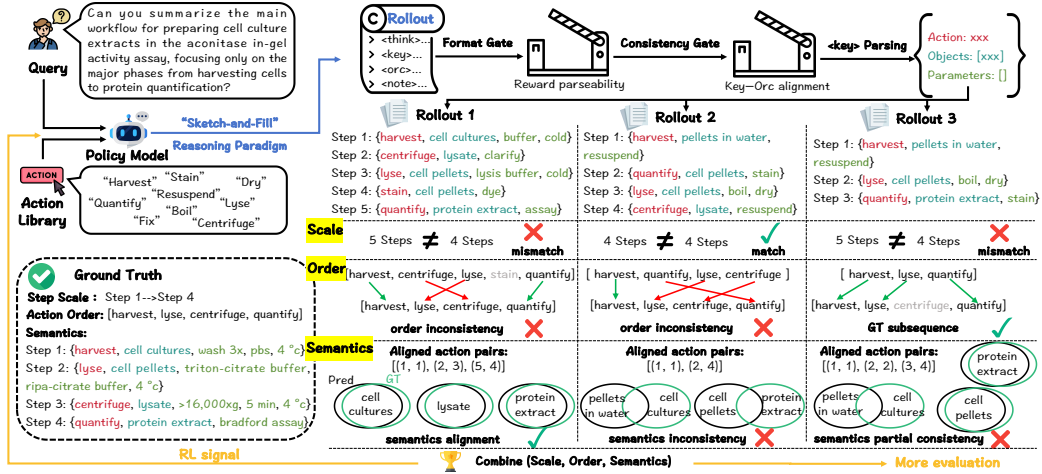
Query

Can you summarize the main workflow for preparing cell culture extracts in the aconitase in-gel activity assay, focusing only on the major phases from harvesting cells to protein quantification?

"Sketch-and-Fill"
Reasoning Paradigm

Policy Model

ACTION
Action Library

"Harvest" "Stain" "Dry" "Resuspend" "Quantify" "Boil" "Lyse" "Fix" "Centrifuge"

C Rollout

> <think>...
> <key>...
> <orc>...
> <note>...

Format Gate
Reward parseability
Consistency Gate
Key—Orc alignment
<key> Parsing

Action: xxx
Objects: [xxx]
Parameters: []

Rollout 1
Step 1: {harvest, cell cultures, buffer, cold}
Step 2: {centrifuge, lysate, clarify}
Step 3: {lyse, cell pellets, lysis buffer, cold}
Step 4: {stain, cell pellets, dye}
Step 5: {quantify, protein extract, assay}

Rollout 2
Step 1: {harvest, pellets in water, resuspend}
Step 2: {quantify, cell pellets, stain}
Step 3: {lyse, cell pellets, boil, dry}
Step 4: {centrifuge, lysate, resuspend}

Rollout 3
Step 1: {harvest, pellets in water, resuspend}
Step 2: {lyse, cell pellets, boil, dry}
Step 3: {quantify, protein extract, stain}

Scale
5 Steps ≠ 4 Steps mismatch
4 Steps ≠ 4 Steps match
5 Steps ≠ 4 Steps mismatch

Order
[harvest, centrifuge, lyse, stain, quantify]
[harvest, lyse, centrifuge, quantify]
order inconsistency

[ harvest, quantify, lyse, centrifuge ]
[harvest, lyse, centrifuge, quantify]
order inconsistency

[ harvest, lyse, quantify]
[harvest, lyse, centrifuge, quantify]
GT subsequence

Semantics
Aligned action pairs:
[(1, 1), (2, 3), (5, 4)]
Pred GT
cell cultures lysate protein extract
semantics alignment

Aligned action pairs:
[(1, 1), (2, 4)]
pellets in water cell cultures cell pellets protein extract
semantics inconsistency

Aligned action pairs:
[(1, 1), (2, 2), (3, 4)]
protein extract
pellets in water cell cultures cell pellets
semantics partial consistency

Ground Truth
Step Scale : Step 1-->Step 4
Action Order: [harvest, lyse, centrifuge, quantify]
Semantics:
Step 1: {harvest, cell cultures, wash 3x, pbs, 4 °c}
Step 2: {lyse, cell pellets, triton-citrate buffer, ripa-citrate buffer, 4 °c}
Step 3: {centrifuge, lysate, >16,000xg, 5 min, 4 °c}
Step 4: {quantify, protein extract, bradford assay}

RL signal
Combine (Scale, Order, Semantics)
More evaluation